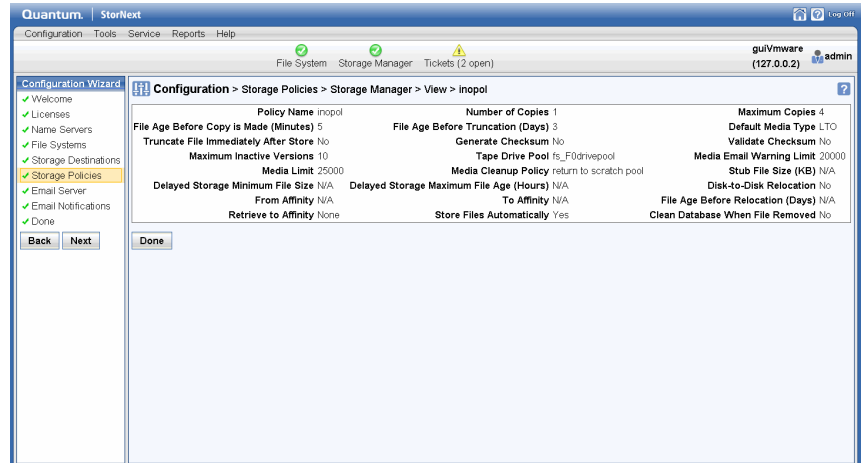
Quantum. | StorNext

Log Off

Configuration Tools Service Reports Help

File System Storage Manager Tickets (2 open)

guiVmware (127.0.0.2) admin

Configuration Wizard
✔ Welcome
✔ Licenses
✔ Name Servers
✔ File Systems
✔ Storage Destinations
✔ Storage Policies
✔ Email Server
✔ Email Notifications
✔ Done

Back Next

Configuration > Storage Policies > Storage Manager > View > inopol

?

| | | | | | |
|---|---|---|---|---|---|
| Policy Name | inopol | Number of Copies | 1 | Maximum Copies | 4 |
| File Age Before Copy is Made (Minutes) | 5 | File Age Before Truncation (Days) | 3 | Default Media Type | LTO |
| Truncate File Immediately After Store | No | Generate Checksum | No | Validate Checksum | No |
| Maximum Inactive Versions | 10 | Tape Drive Pool | fs_F0drivepool | Media Email Warning Limit | 20000 |
| Media Limit | 25000 | Media Cleanup Policy | return to scratch pool | Stub File Size (KB) | N/A |
| Delayed Storage Minimum File Size | N/A | Delayed Storage Maximum File Age (Hours) | N/A | Disk-to-Disk Relocation | No |
| From Affinity | N/A | To Affinity | N/A | File Age Before Relocation (Days) | N/A |
| Retrieve to Affinity | None | Store Files Automatically | Yes | Clean Database When File Removed | No |

Done